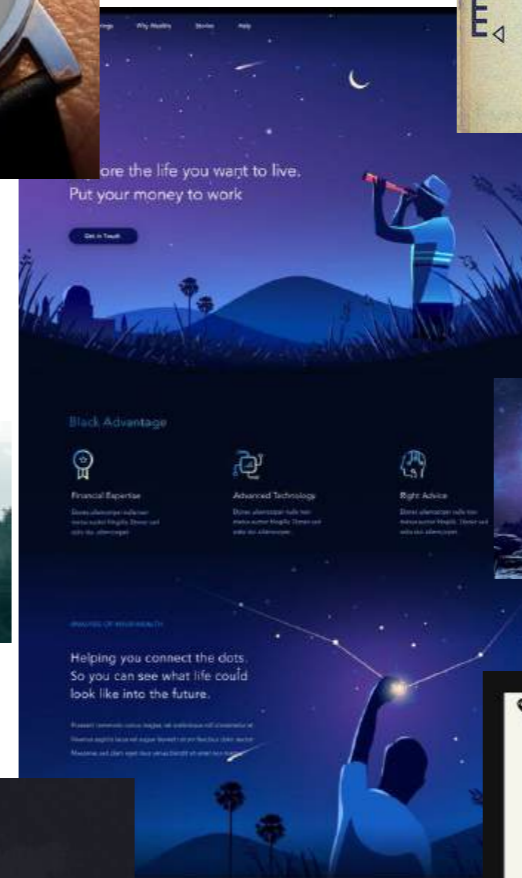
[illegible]ings Why Wealth Stories Help

E

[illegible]ore the life you want to live. Put your money to work

Get in Touch

Black Advantage

Financial Expertise

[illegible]

Advanced Technology

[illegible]

Right Advice

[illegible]

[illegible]

Helping you connect the dots. So you can see what life could look like into the future.

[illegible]